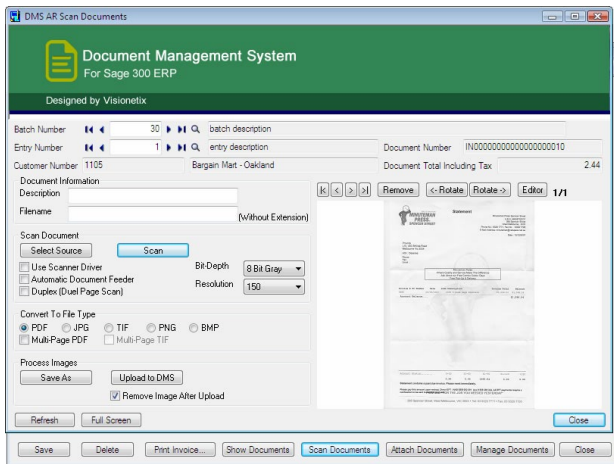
DMS AR Scan Documents

Document Management System
For Sage 300 ERP

Designed by Visionetix

Batch Number 30 batch description

Entry Number 1 entry description

Document Number IN0000000000000000010

Customer Number 1105 Bargain Mart - Oakland

Document Total Including Tax 2.44

Document Information

Description

Filename (Without Extension)

Remove <- Rotate Rotate -> Editor 1/1

Scan Document

Select Source Scan

Use Scanner Driver

Automatic Document Feeder

Duplex (Duel Page Scan)

Bit-Depth 8 Bit Gray

Resolution 150

Convert To File Type

PDF JPG TIF PNG BMP

Multi-Page PDF Multi-Page TIF

Process Images

Save As Upload to DMS

Remove Image After Upload

Statement

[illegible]

Refresh Full Screen Close

Save Delete Print Invoice... Show Documents Scan Documents Attach Documents Manage Documents Close